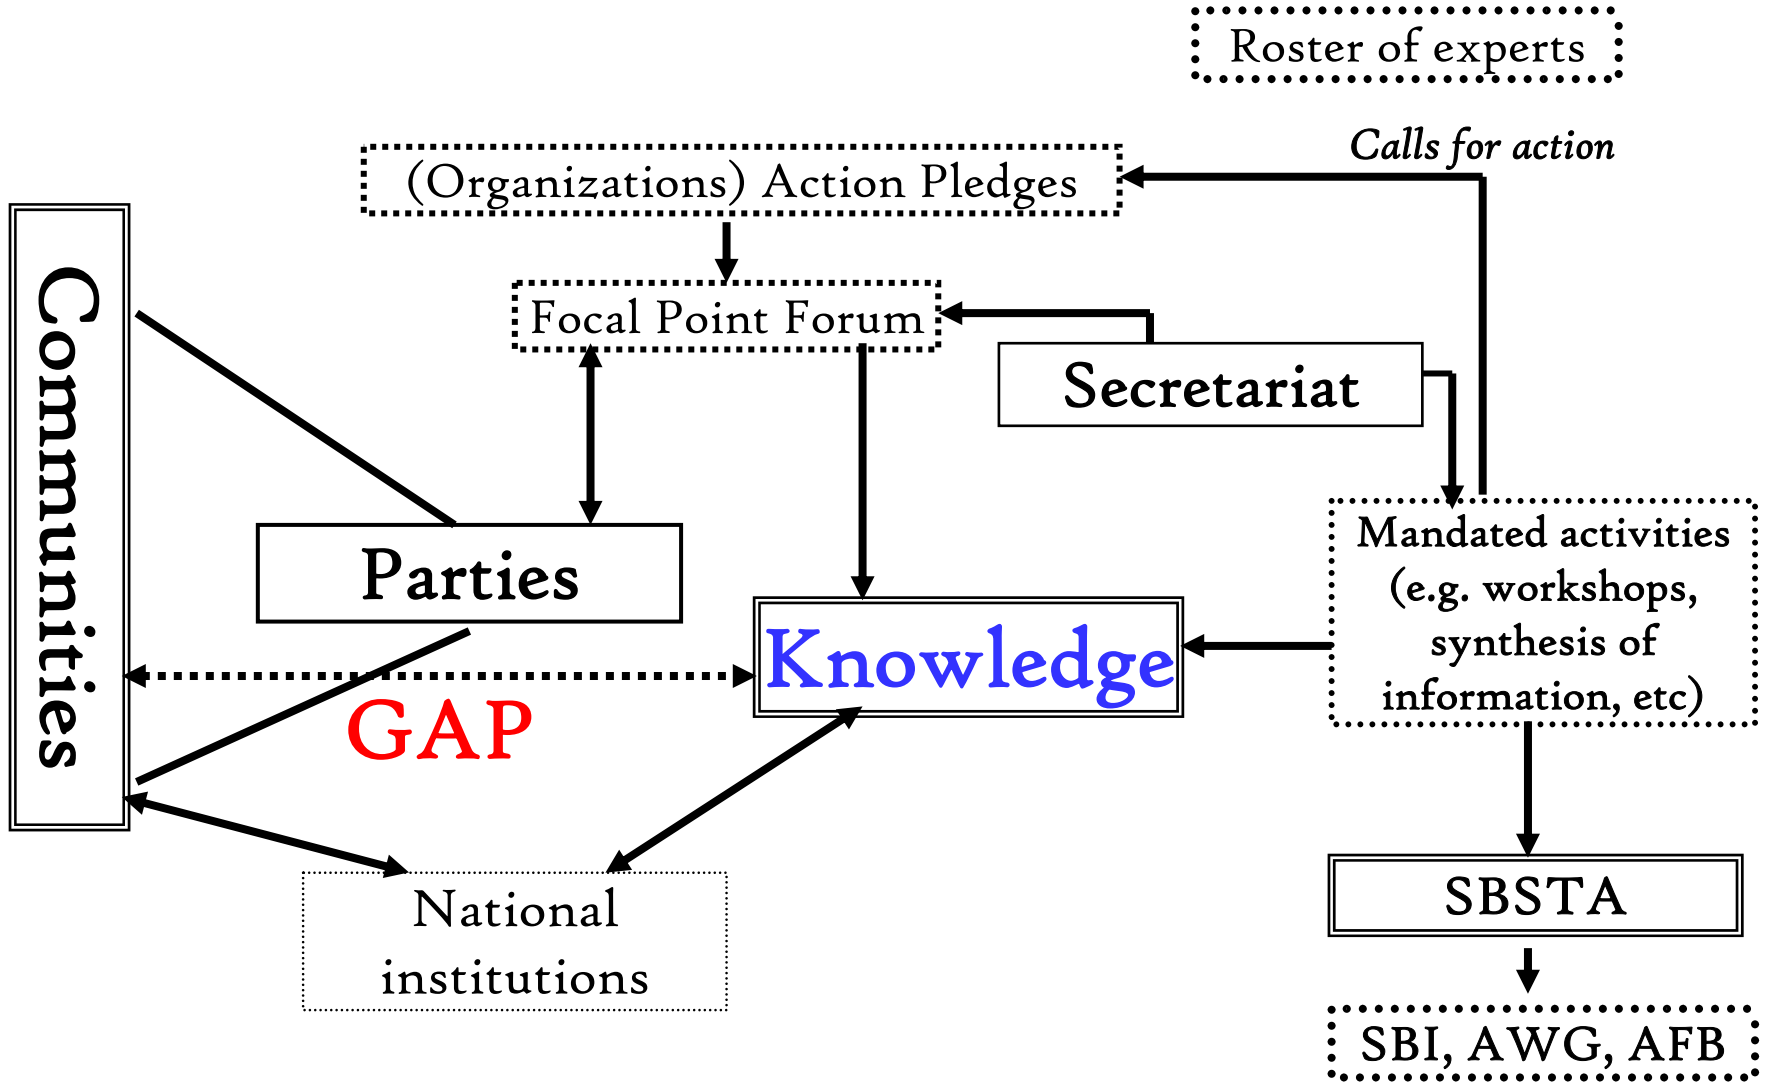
Roster of experts

Calls for action

(Organizations) Action Pledges

Focal Point Forum

Secretariat

Communities

Parties

Knowledge

Mandated activities (e.g. workshops, synthesis of information, etc)

GAP

National institutions

SBSTA

SBI, AWG, AFB